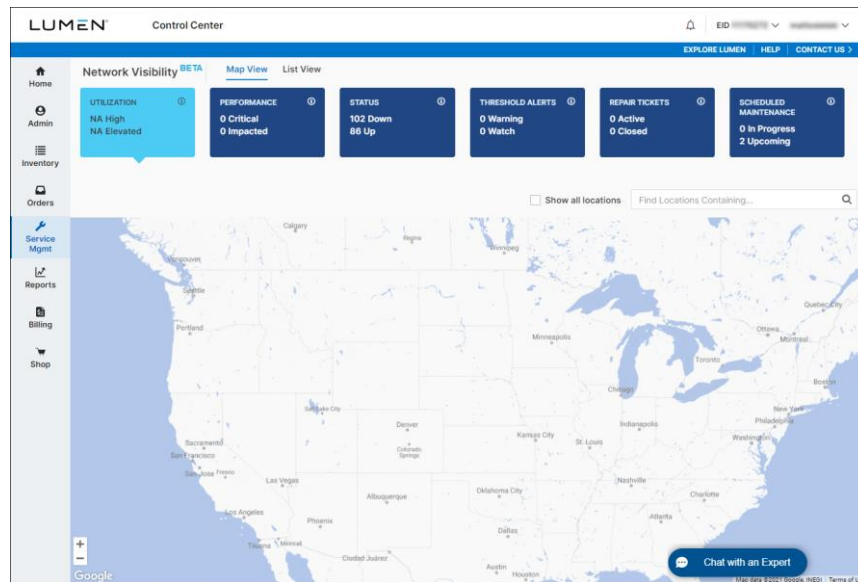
LUMEN Control Center

EID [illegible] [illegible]

EXPLORE LUMEN | HELP | CONTACT US

Home
Admin
Inventory
Orders
Service Mgmt
Reports
Billing
Shop

Network Visibility BETA

Map View List View

UTILIZATION
NA High
NA Elevated

PERFORMANCE
0 Critical
0 Impacted

STATUS
102 Down
86 Up

THRESHOLD ALERTS
0 Warning
0 Watch

REPAIR TICKETS
0 Active
0 Closed

SCHEDULED MAINTENANCE
0 In Progress
2 Upcoming

Show all locations

Find Locations Containing...

Calgary
Regina
Winnipeg
Vancouver
Seattle
Portland
Minneapolis
Quebec City
Ottawa
Montreal
Toronto
Boston
Chicago
New York
Philadelphia
Washington
Salt Lake City
Denver
Colorado Springs
Kansas City
St. Louis
Indianapolis
Sacramento
San Francisco
San Jose
Fresno
Las Vegas
Nashville
Charlotte
Albuquerque
Oklahoma City
Los Angeles
Phoenix
Atlanta
Dallas
Tijuana
Mexicali
Ciudad Juárez
Austin
Houston

Google

Map data ©2021 Google, INEGI Terms of

Chat with an Expert